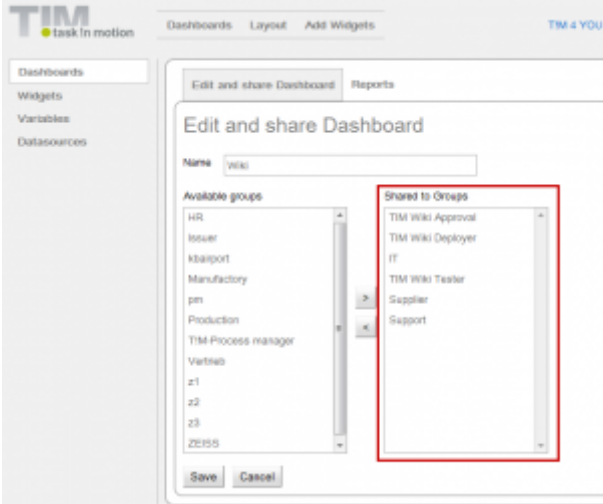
TIM task in motion

Dashboards Layout Add Widgets

TIM 4 YOU

Dashboards
Widgets
Variables
Datasources

Edit and share Dashboard Reports

Edit and share Dashboard

Name Wiki

Available groups
HR
Issuer
kbairport
Manufactory
pm
Production
TIM-Process manager
Vertrieb
z1
z2
z3
ZEISS

>
<

Shared to Groups
TIM Wiki Approval
TIM Wiki Deployer
IT
TIM Wiki Tester
Supplier
Support

Save Cancel